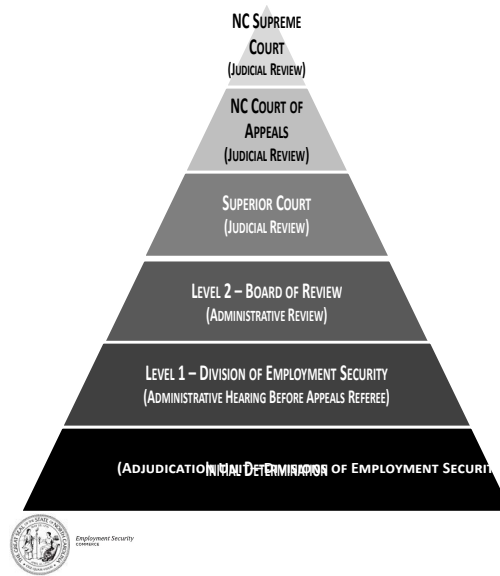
NC Supreme Court
(Judicial Review)

NC Court of Appeals
(Judicial Review)

Superior Court
(Judicial Review)

Level 2 – Board of Review
(Administrative Review)

Level 1 – Division of Employment Security
(Administrative Hearing Before Appeals Referee)

Initial Determination
(Adjudication Unit – Division of Employment Securit

Employment Security
COMMERCE